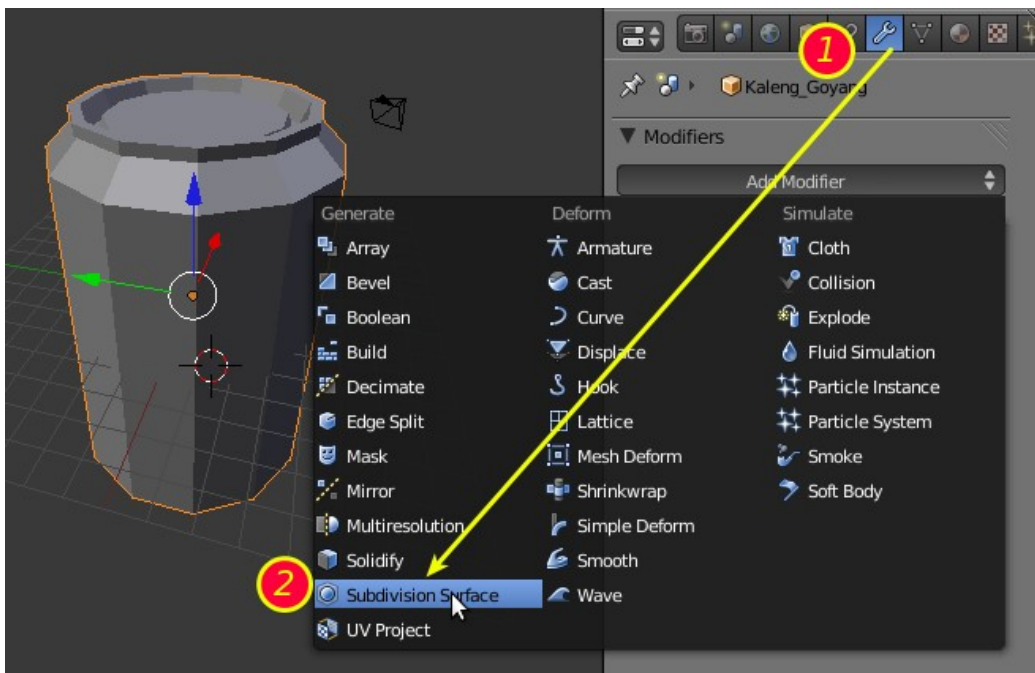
1

Kaleng_Goyang

▼ Modifiers

Add Modifier

Generate

Array

Bevel

Boolean

Build

Decimate

Edge Split

Mask

Mirror

Multiresolution

Solidify

Subdivision Surface

UV Project

Deform

Armature

Cast

Curve

Displace

Hook

Lattice

Mesh Deform

Shrinkwrap

Simple Deform

Smooth

Wave

Simulate

Cloth

Collision

Explode

Fluid Simulation

Particle Instance

Particle System

Smoke

Soft Body

2